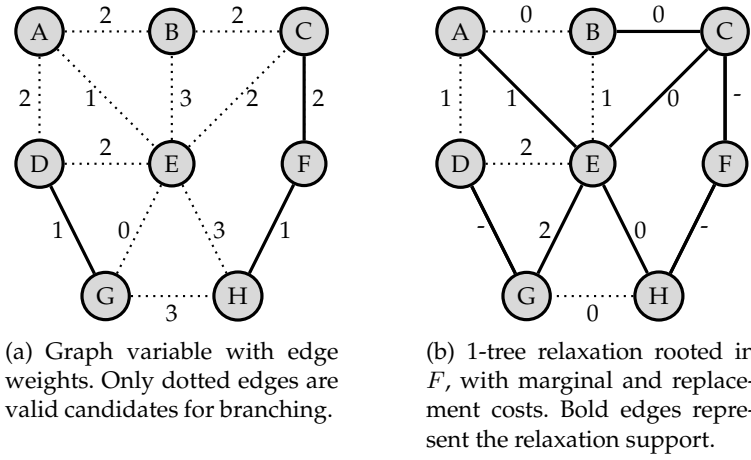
A 2 B 2 C
2 1 3 2 2
D 2 E F
1 0 3 1
G 3 H

(a) Graph variable with edge weights. Only dotted edges are valid candidates for branching.

A 0 B 0 C
1 1 1 0 -
D 2 E F
- 2 0 -
G 0 H

(b) 1-tree relaxation rooted in $F$, with marginal and replacement costs. Bold edges represent the relaxation support.